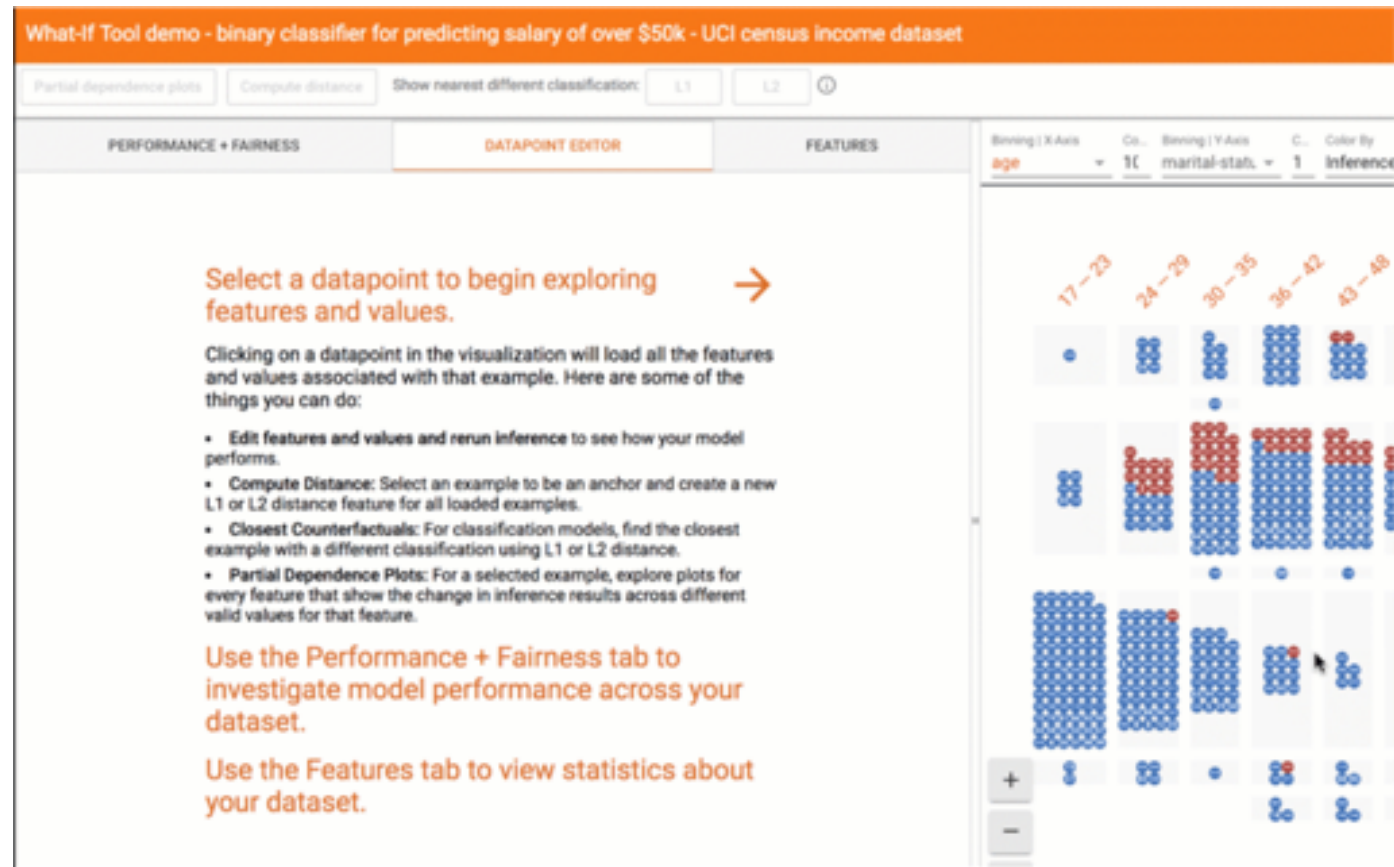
What-If Tool demo - binary classifier for predicting salary of over \$50k - UCI census income dataset

Partial dependence plots | Compute distance | Show nearest different classification: L1 | L2 ⓘ

PERFORMANCE + FAIRNESS | DATAPOINT EDITOR | FEATURES

Binning | X-Axis
age
Co...
10
Binning | Y-Axis
marital-stat
C...
1
Color By
Inference

Select a datapoint to begin exploring features and values. →

Clicking on a datapoint in the visualization will load all the features and values associated with that example. Here are some of the things you can do:

• **Edit features and values and rerun inference** to see how your model performs.
• **Compute Distance:** Select an example to be an anchor and create a new L1 or L2 distance feature for all loaded examples.
• **Closest Counterfactuals:** For classification models, find the closest example with a different classification using L1 or L2 distance.
• **Partial Dependence Plots:** For a selected example, explore plots for every feature that show the change in inference results across different valid values for that feature.

Use the Performance + Fairness tab to investigate model performance across your dataset.

Use the Features tab to view statistics about your dataset.

17 – 23
24 – 29
30 – 35
36 – 42
43 – 48

+
−